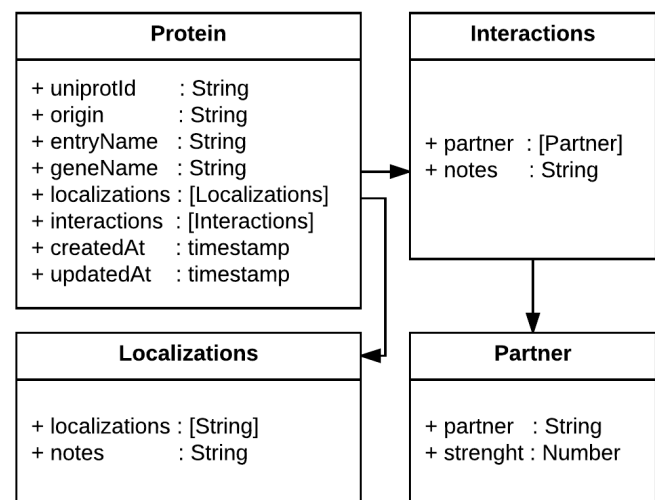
Protein

+ uniprotId : String
+ origin : String
+ entryName : String
+ geneName : String
+ localizations : [Localizations]
+ interactions : [Interactions]
+ createdAt : timestamp
+ updatedAt : timestamp

Interactions

+ partner : [Partner]
+ notes : String

Localizations

+ localizations : [String]
+ notes : String

Partner

+ partner : String
+ strenght : Number